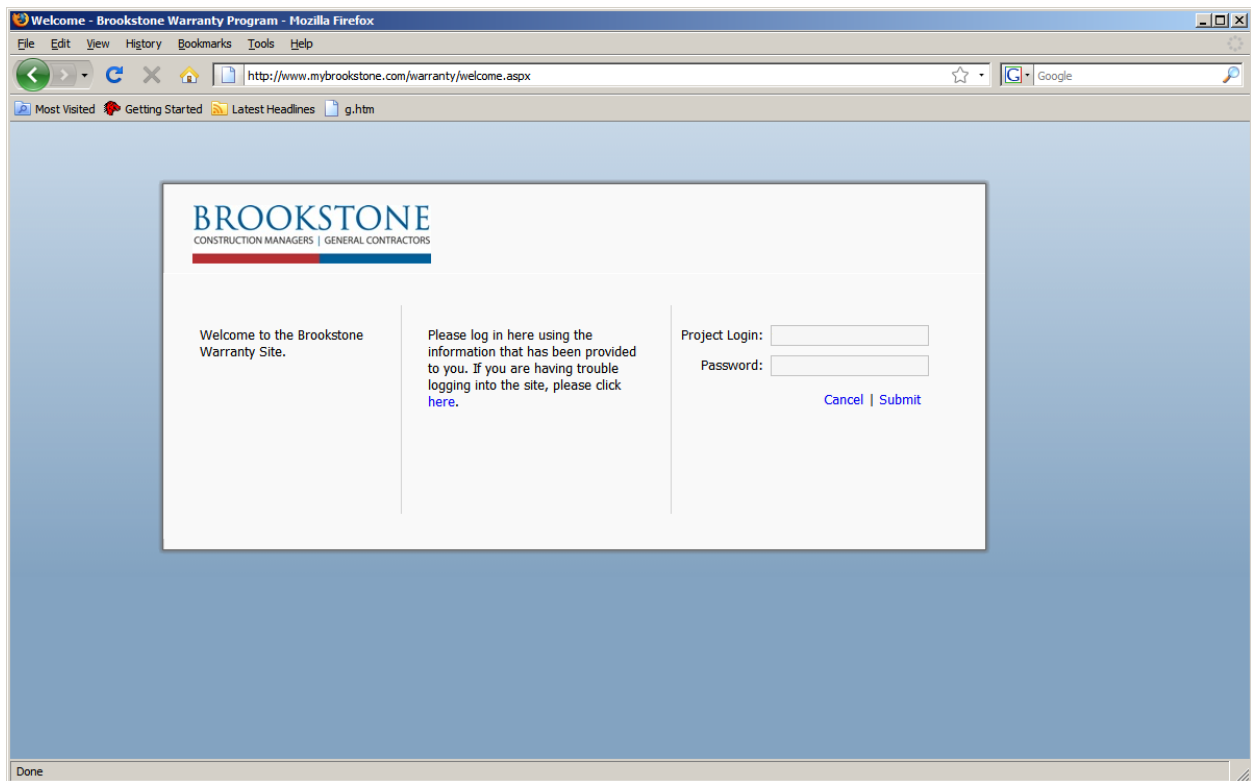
Welcome - Brookstone Warranty Program - Mozilla Firefox

File Edit View History Bookmarks Tools Help

http://www.mybrookstone.com/warranty/welcome.aspx

Google

Most Visited Getting Started Latest Headlines g.htm

BROOKSTONE
CONSTRUCTION MANAGERS | GENERAL CONTRACTORS

Welcome to the Brookstone Warranty Site.

Please log in here using the information that has been provided to you. If you are having trouble logging into the site, please click here.

Project Login:
Password:

Cancel | Submit

Done